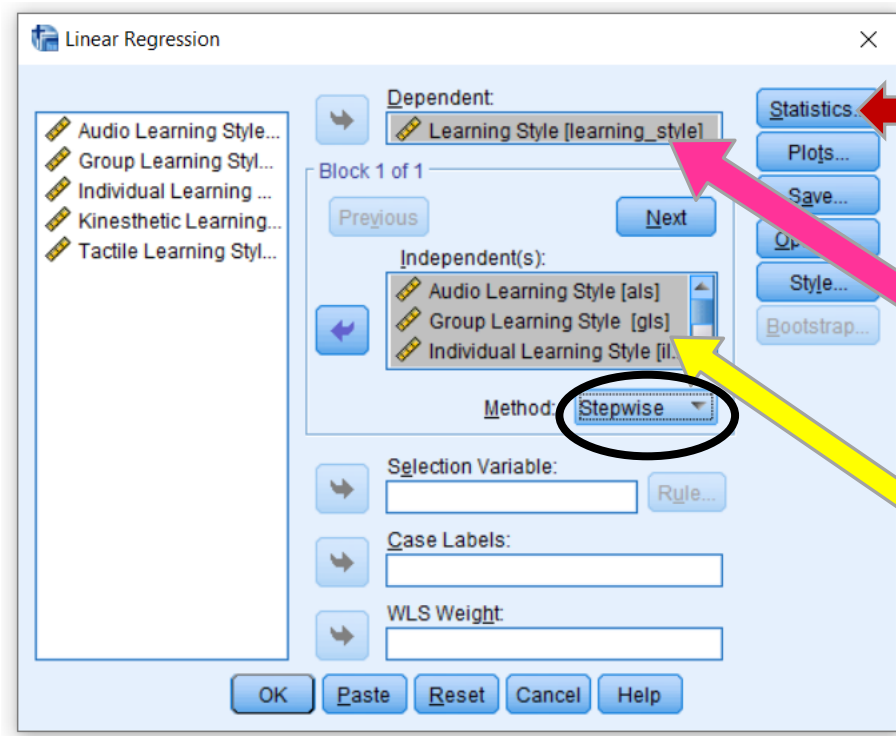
Linear Regression

×

Audio Learning Style...
Group Learning Styl...
Individual Learning ...
Kinesthetic Learning...
Tactile Learning Styl...

Dependent:
Learning Style [learning_style]

Block 1 of 1

Previous

Next

Independent(s):
Audio Learning Style [als]
Group Learning Style [gls]
Individual Learning Style [il...

Method: Stepwise

Selection Variable:

Rule...

Case Labels:

WLS Weight:

Statistics...
Plots...
Save...
Op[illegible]
Style...
Bootstrap...

OK
Paste
Reset
Cancel
Help